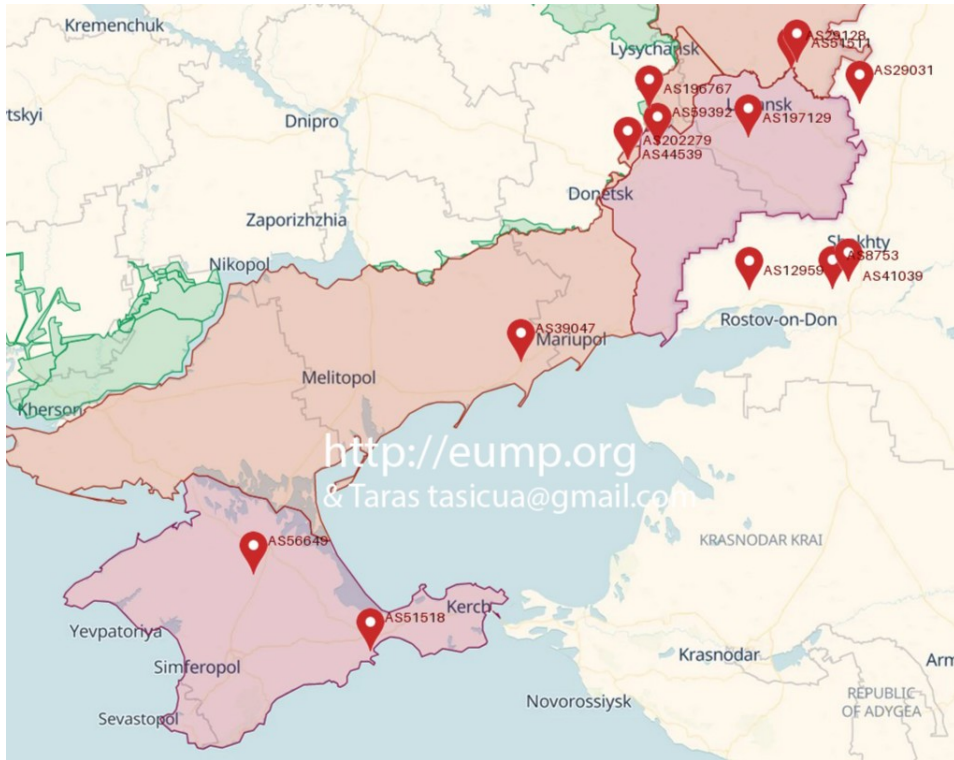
Kremenchuk
Lysychansk
AS29128
AS51511
AS29031
rtskyi
AS196767
Dnipro
AS59392
Luhansk
AS197129
AS202279
AS44539
Donetsk
Zaporizhzhia
Shakhty
AS8753
AS12959
AS41039
Nikopol
AS39047
Mariupol
Rostov-on-Don
Melitopol
Kherson
http://eump.org
& Taras tasicua@gmail.com
KRASNODAR KRAI
AS56649
Kerch
AS51518
Yevpatoriya
Simferopol
Krasnodar
Arm
Novorossiysk
REPUBLIC OF ADYGEA
Sevastopol